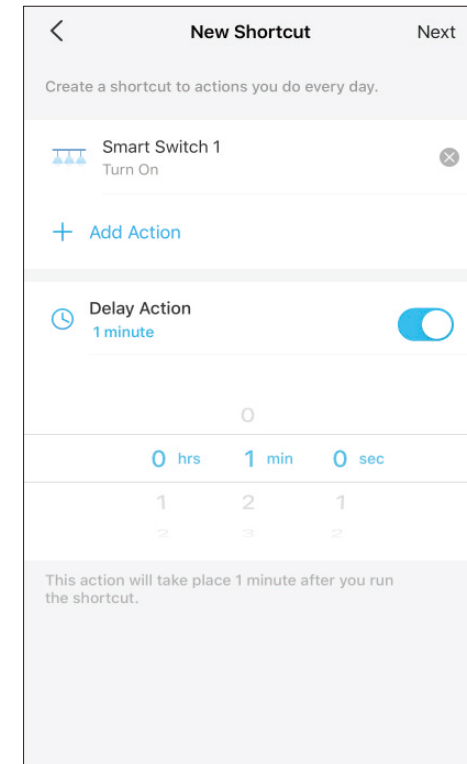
New Shortcut

Next

Create a shortcut to actions you do every day.

Smart Switch 1
Turn On

+ Add Action

Delay Action
1 minute

0

0 hrs 1 min 0 sec

1 2 1

2 3 2

This action will take place 1 minute after you run the shortcut.